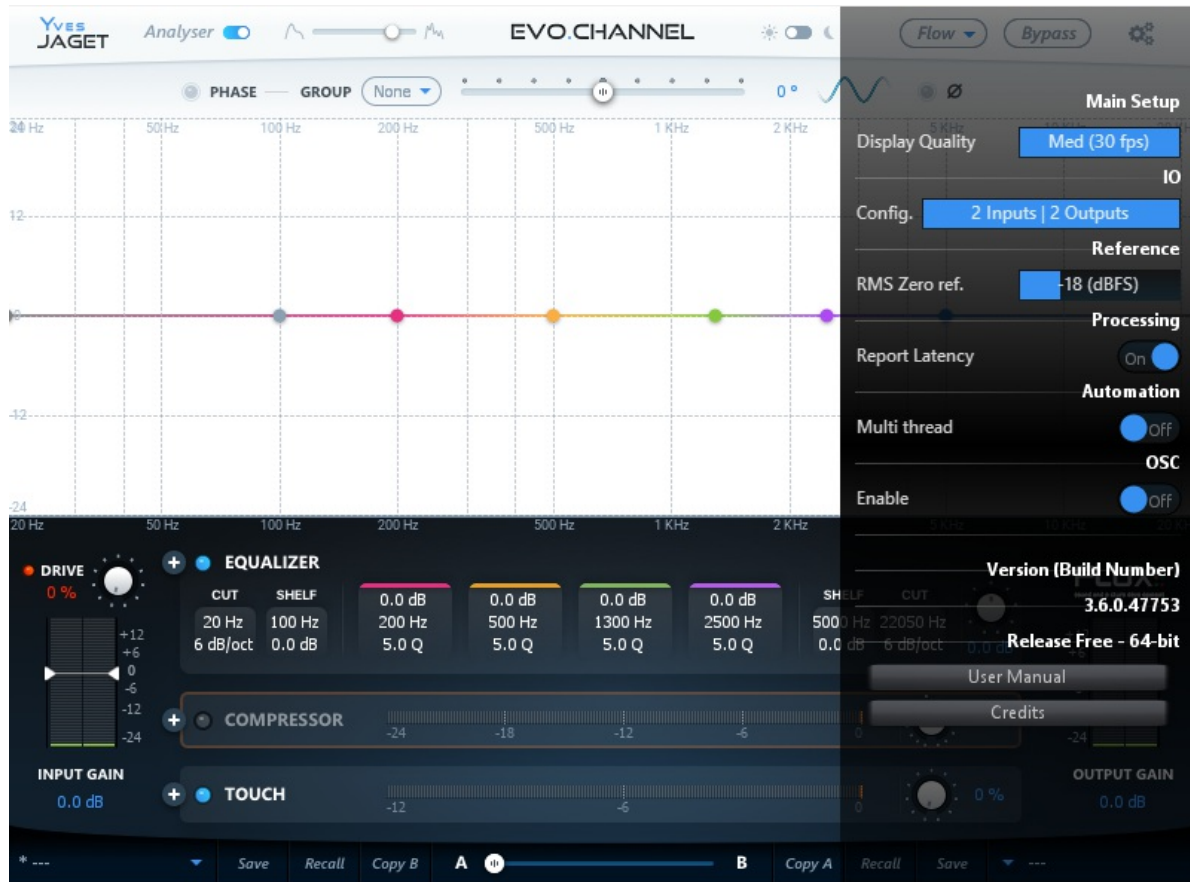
Yves JAGET Analyser EVO.CHANNEL Flow Bypass

PHASE — GROUP None 0° Ø

24 Hz 50 Hz 100 Hz 200 Hz 500 Hz 1 KHz 2 KHz

12

0

-12

-24

20 Hz 50 Hz 100 Hz 200 Hz 500 Hz 1 KHz 2 KHz 5 KHz 10 KHz 20 K

Main Setup

Display Quality Med (30 fps)

IO

Config. 2 Inputs | 2 Outputs

Reference

RMS Zero ref. -18 (dBFS)

Processing

Report Latency On

Automation

Multi thread Off

OSC

Enable Off

Version (Build Number)

3.6.0.47753

Release Free - 64-bit

User Manual

Credits

DRIVE 0 %

+12 +6 0 -6 -12 -24

INPUT GAIN 0.0 dB

EQUALIZER

| CUT | SHELF | | | | | SHELF | CUT |
|---|---|---|---|---|---|---|---|
| 20 Hz | 100 Hz | 0.0 dB | 0.0 dB | 0.0 dB | 0.0 dB | 5000 Hz | 22050 Hz |
| 6 dB/oct | 0.0 dB | 200 Hz | 500 Hz | 1300 Hz | 2500 Hz | 0.0 dB | 6 dB/oct |
| | | 5.0 Q | 5.0 Q | 5.0 Q | 5.0 Q | | |

COMPRESSOR -24 -18 -12 -6 0

TOUCH -12 -6 0 0 %

-24

OUTPUT GAIN 0.0 dB

* --- Save Recall Copy B A B Copy A Recall Save ---